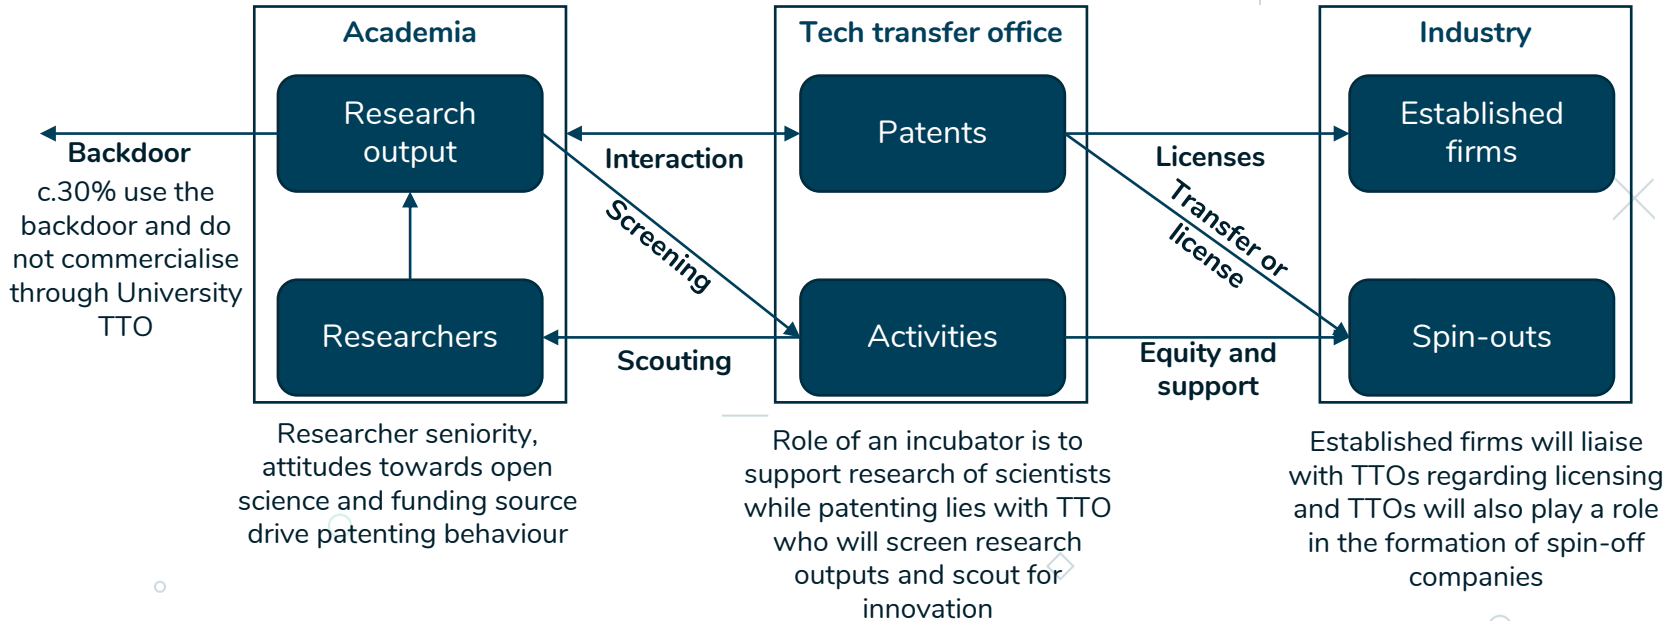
Academia

Research output

Researchers

Tech transfer office

Patents

Activities

Industry

Established firms

Spin-outs

Backdoor

c.30% use the backdoor and do not commercialise through University TTO

Interaction

Screening

Scouting

Licenses

Transfer or license

Equity and support

Researcher seniority, attitudes towards open science and funding source drive patenting behaviour

Role of an incubator is to support research of scientists while patenting lies with TTO who will screen research outputs and scout for innovation

Established firms will liaise with TTOs regarding licensing and TTOs will also play a role in the formation of spin-off companies